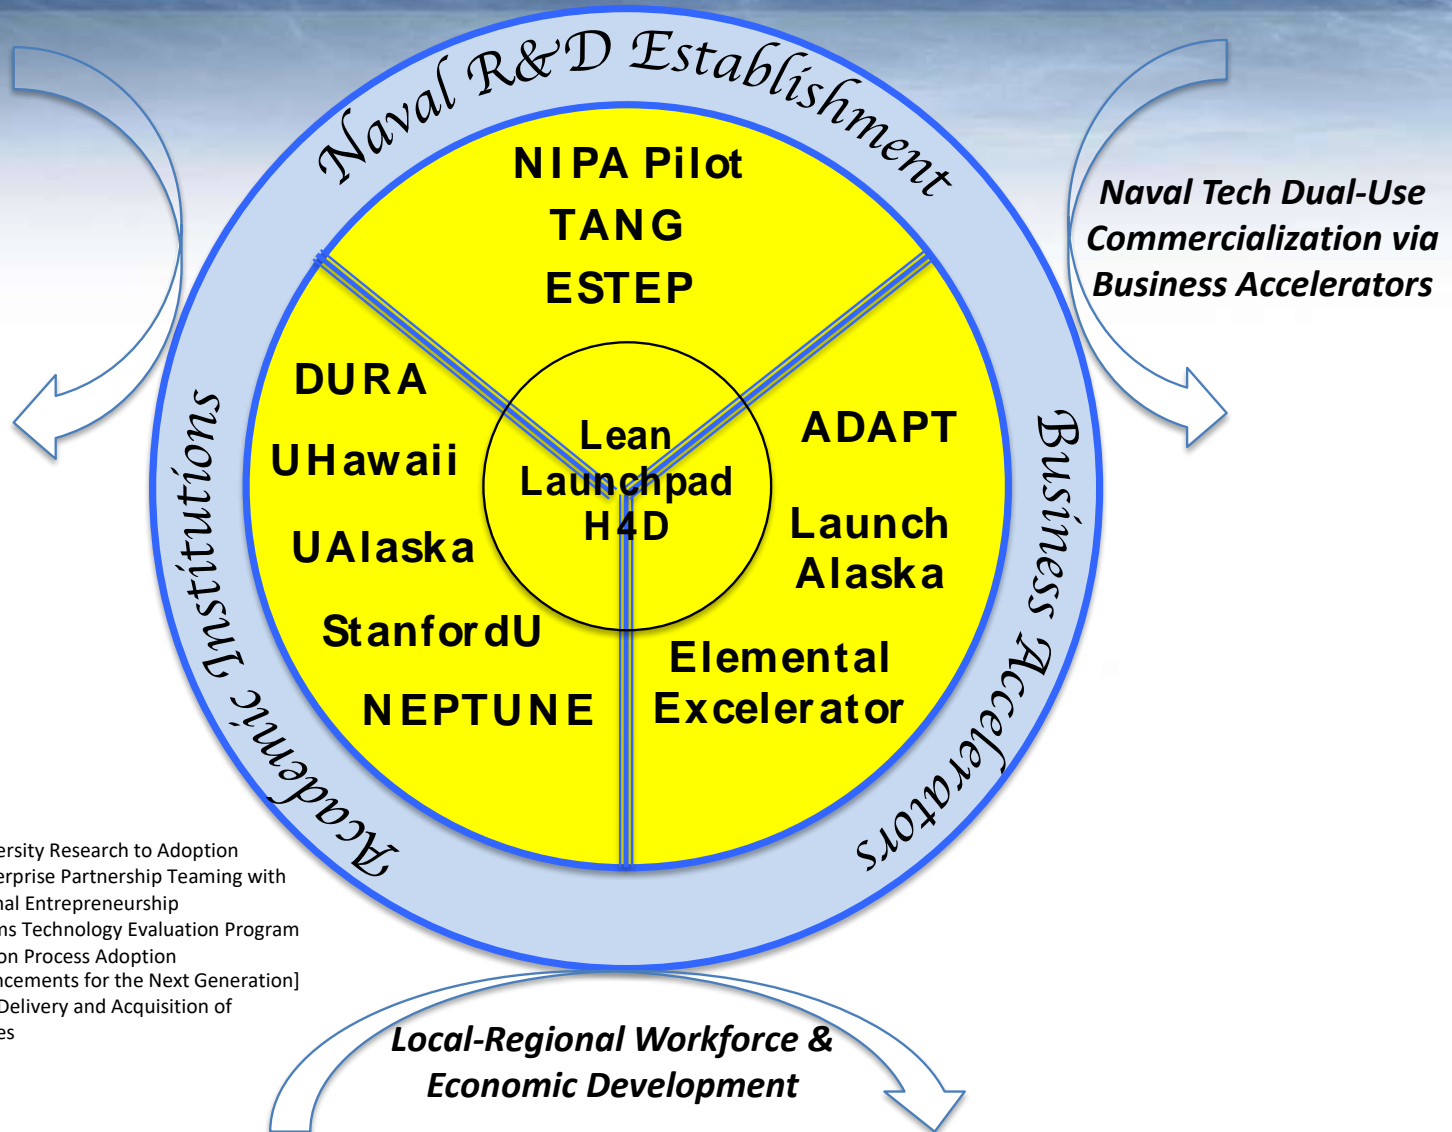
Naval R&D Establishment

NIPA Pilot
TANG
ESTEP

DURA
UHawaii
UAlaska
StanfordU
NEPTUNE

Lean
Launchpad
H4D

ADAPT
Launch
Alaska
Elemental
Excelerator

Academic Institutions

Business Accelerators

Naval Tech Dual-Use Commercialization via Business Accelerators

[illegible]ersity Research to Adoption
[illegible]erprise Partnership Teaming with
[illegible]nal Entrepreneurship
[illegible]ns Technology Evaluation Program
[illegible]on Process Adoption
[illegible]cements for the Next Generation]
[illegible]Delivery and Acquisition of
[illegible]es

Local-Regional Workforce & Economic Development